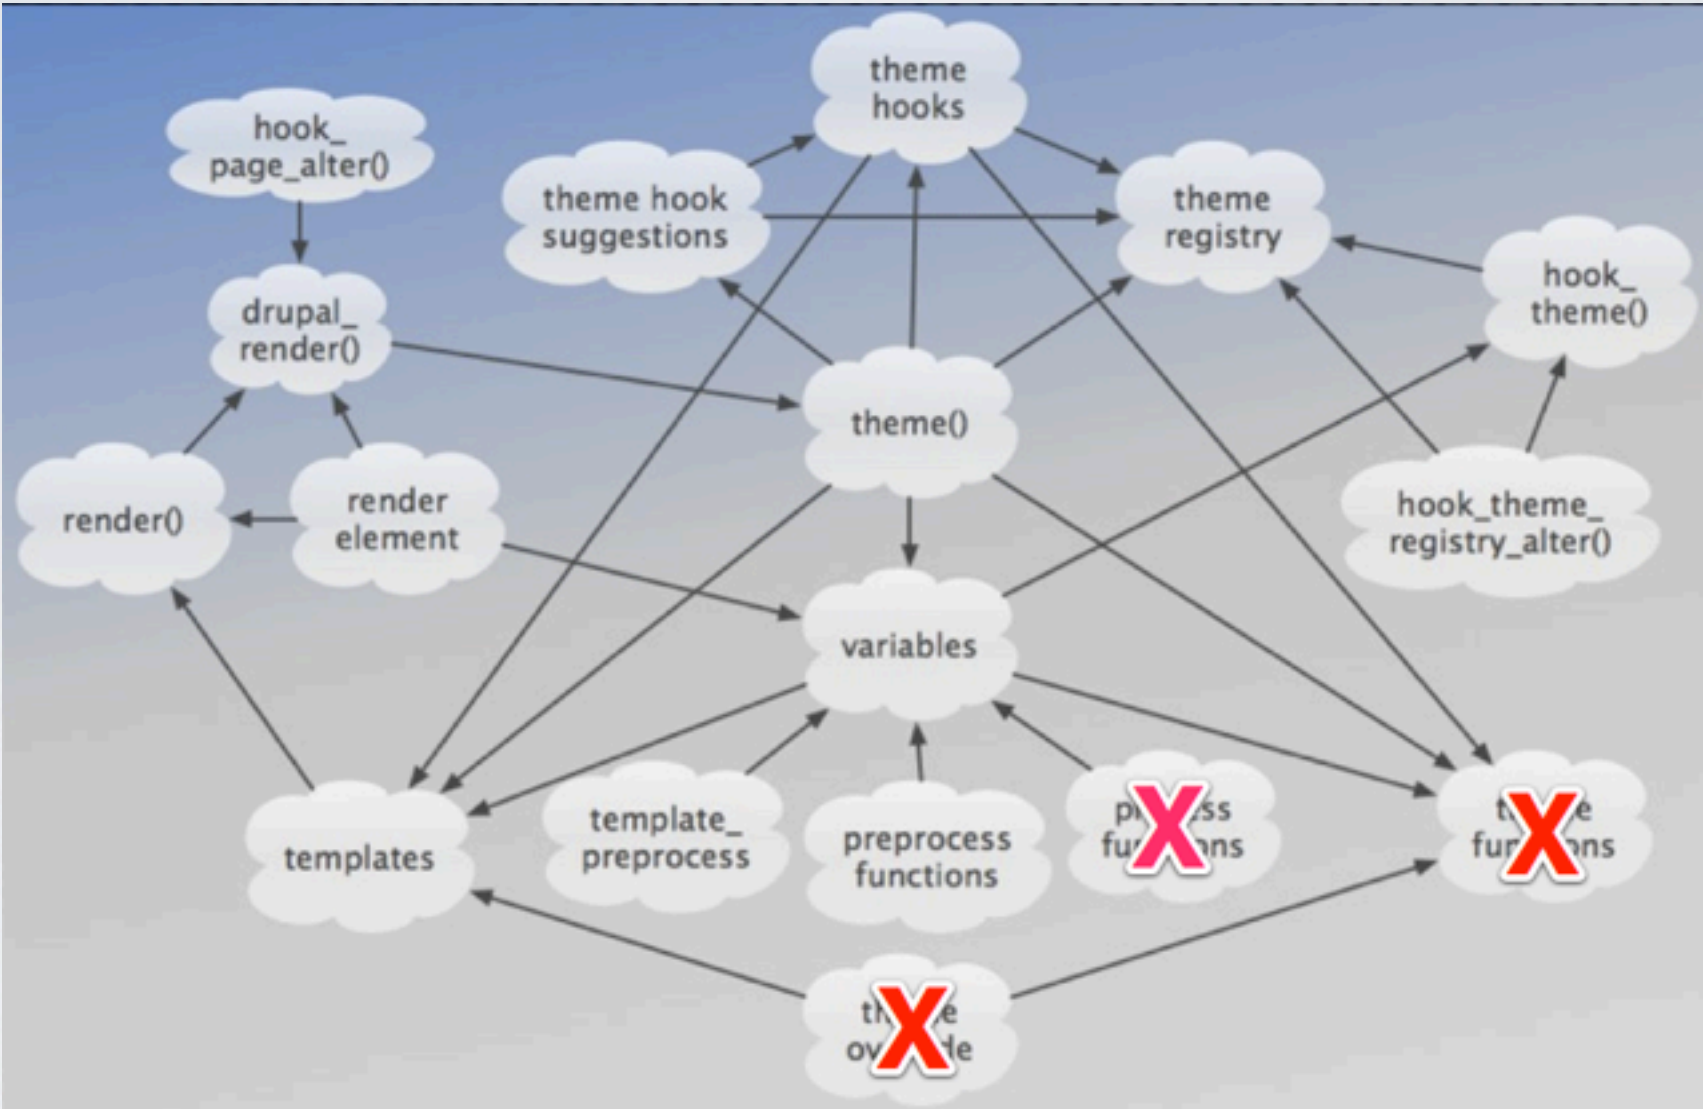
theme hooks

hook_ page_alter()

theme hook suggestions

theme registry

hook_ theme()

drupal_ render()

theme()

render()

render element

hook_theme_ registry_alter()

variables

templates

template_ preprocess

preprocess functions

pr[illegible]ss fu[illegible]ns

t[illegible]e fu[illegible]ns

th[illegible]e ov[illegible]de